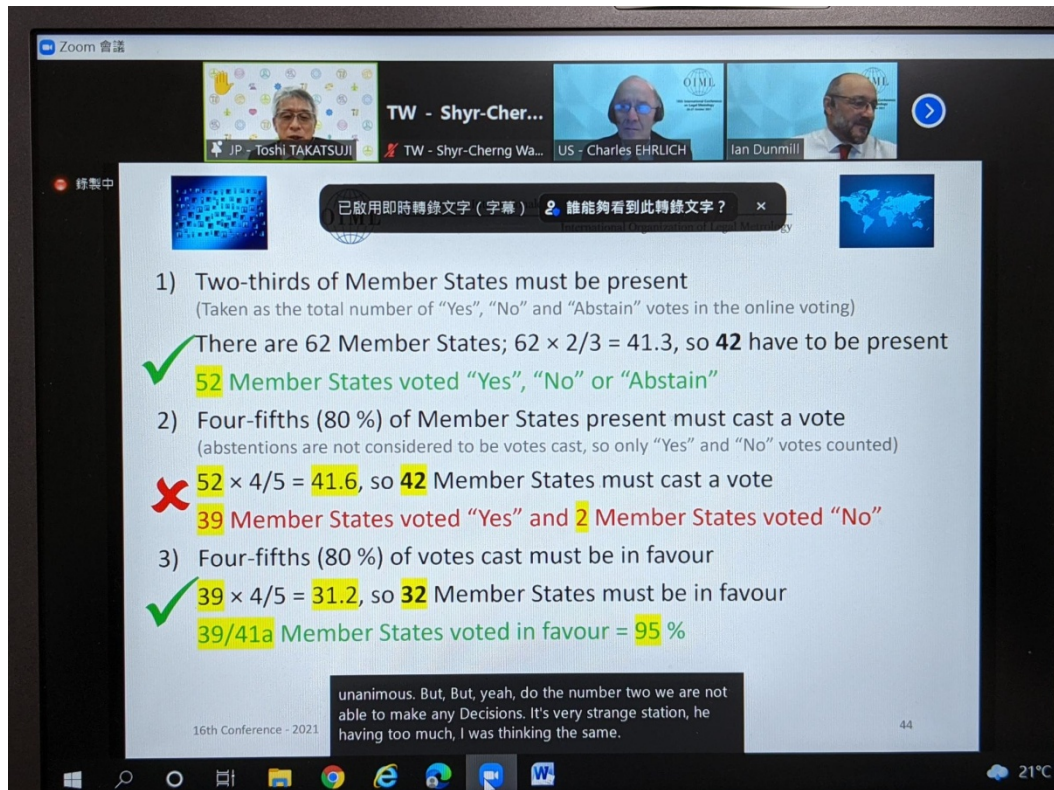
Zoom 會議

TW - Shyr-Cher...

JP - Toshi TAKATSUJI

TW - Shyr-Cherng Wa...

US - Charles EHRLICH

Ian Dunmill

OIML

錄製中

已啟用即時轉錄文字（字幕）

誰能夠看到此轉錄文字？

×

International Organization of Legal Metrology

1) Two-thirds of Member States must be present

(Taken as the total number of "Yes", "No" and "Abstain" votes in the online voting)

There are 62 Member States; 62 × 2/3 = 41.3, so **42** have to be present

52 Member States voted "Yes", "No" or "Abstain"

2) Four-fifths (80 %) of Member States present must cast a vote

(abstentions are not considered to be votes cast, so only "Yes" and "No" votes counted)

52 × 4/5 = 41.6, so **42** Member States must cast a vote

39 Member States voted "Yes" and 2 Member States voted "No"

3) Four-fifths (80 %) of votes cast must be in favour

39 × 4/5 = 31.2, so **32** Member States must be in favour

39/41a Member States voted in favour = 95 %

16th Conference - 2021

unanimous. But, But, yeah, do the number two we are not able to make any Decisions. It's very strange station, he having too much, I was thinking the same.

44

21°C